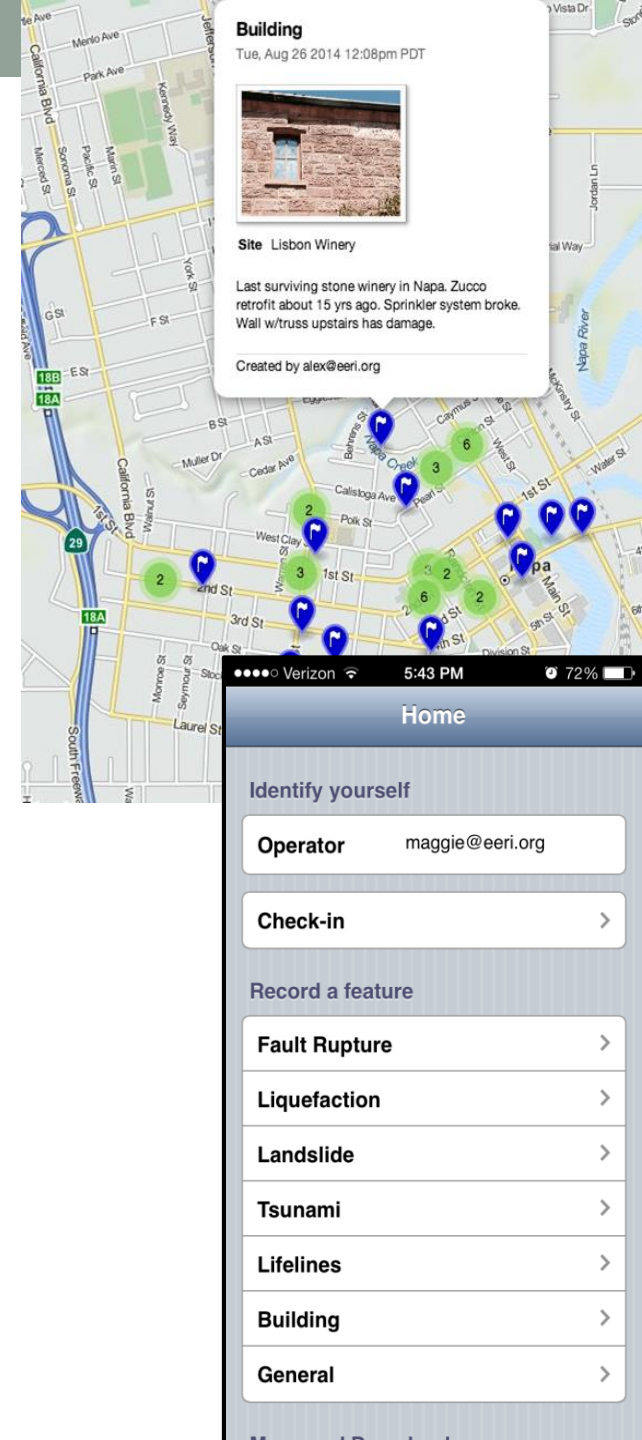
Building
Tue, Aug 26 2014 12:08pm PDT

Site Lisbon Winery

Last surviving stone winery in Napa. Zucco retrofit about 15 yrs ago. Sprinkler system broke. Wall w/truss upstairs has damage.

Created by alex@eeri.org

Menlo Ave
Park Ave
California Blvd
Jefferson
Kennedy Way
Merced St
Sonoma St
Pacific St
Marin St
York St
G St
F St
E St
B St
A St
18B
18A
29
Muller Dr
Cedar Ave
Behrens St
Napa Creek
Caymus
West St
Calistoga Ave
Pearl St
Polk St
West Clay
1st St
2nd St
3rd St
Oak St
Walnut St
Monroe St
Seymour St
Laurel St
South Freeway
Division St
Main St
5th St
Water St
Napa River
McKinstry St
Jordan Ln
Vista Dr
Napa
6
3
2
3
2
3
2
6
2
2

●●●●○ Verizon 5:43 PM 72%
Home
Identify yourself
Operator maggie@eeri.org
Check-in
Record a feature
Fault Rupture
Liquefaction
Landslide
Tsunami
Lifelines
Building
General
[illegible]